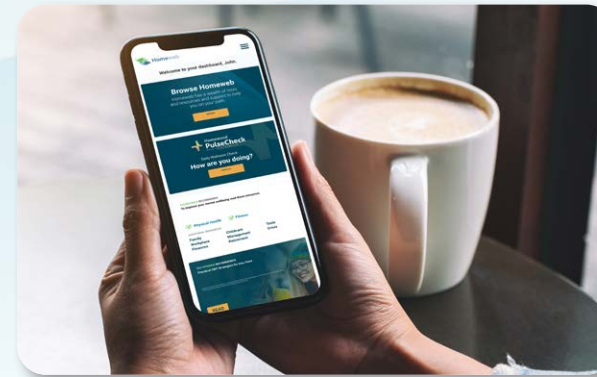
Homeweb

Welcome to your dashboard, John.

Browse Homeweb

Homeweb has a wealth of tools and resources and support to help you get your best.

PulseCheck

How are you doing?

Physical Health

Fitness

Family

Childcare

Finances

Tools

Learn

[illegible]